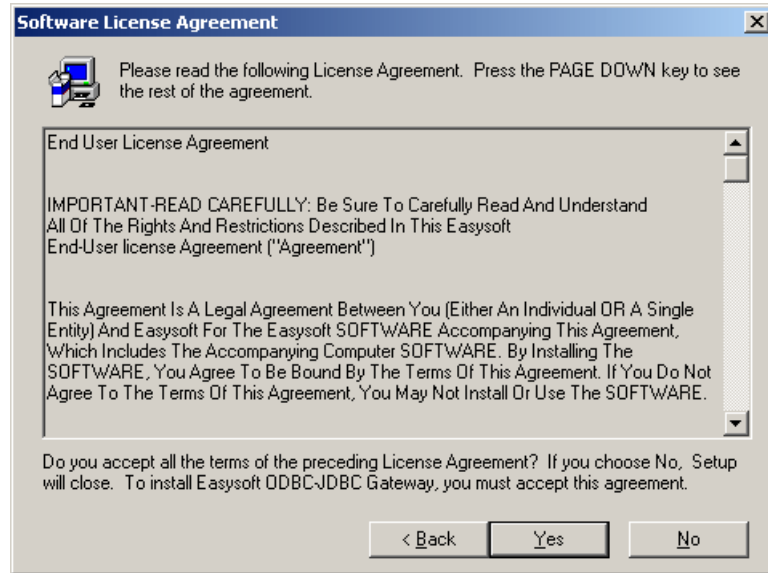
Software License Agreement

Please read the following License Agreement. Press the PAGE DOWN key to see the rest of the agreement.

End User License Agreement

IMPORTANT-READ CAREFULLY: Be Sure To Carefully Read And Understand All Of The Rights And Restrictions Described In This Easysoft End-User license Agreement ("Agreement")

This Agreement Is A Legal Agreement Between You (Either An Individual OR A Single Entity) And Easysoft For The Easysoft SOFTWARE Accompanying This Agreement, Which Includes The Accompanying Computer SOFTWARE. By Installing The SOFTWARE, You Agree To Be Bound By The Terms Of This Agreement. If You Do Not Agree To The Terms Of This Agreement, You May Not Install Or Use The SOFTWARE.

Do you accept all the terms of the preceding License Agreement? If you choose No, Setup will close. To install Easysoft ODBC-JDBC Gateway, you must accept this agreement.

< Back
Yes
No